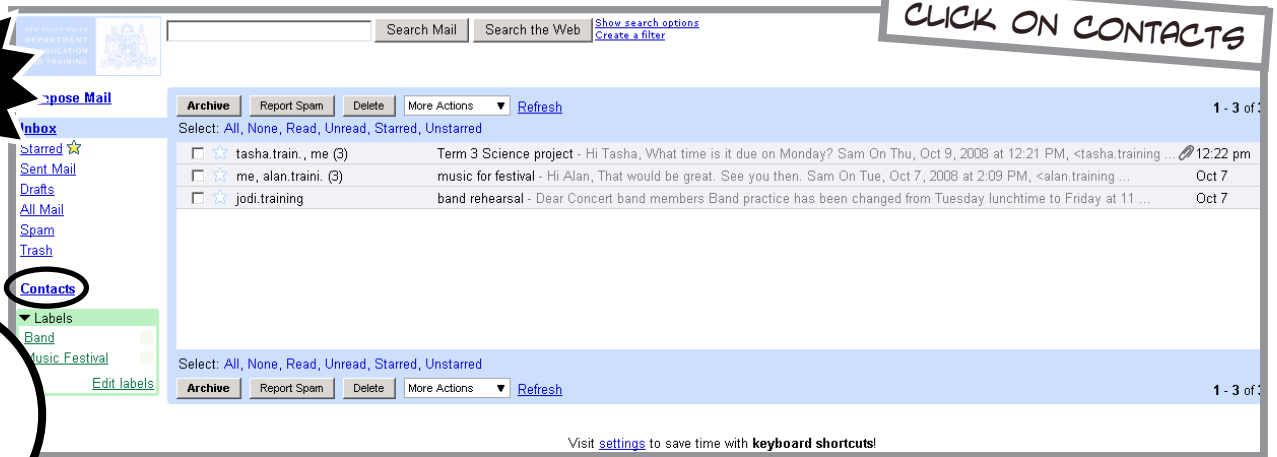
CLICK ON CONTACTS

NEW SOUTH WALES DEPARTMENT OF EDUCATION AND TRAINING

Search Mail | Search the Web | Show search options | Create a filter

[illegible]pose Mail
Inbox
Starred
Sent Mail
Drafts
All Mail
Spam
Trash

Contacts

Labels
Band
Music Festival
Edit labels

Archive | Report Spam | Delete | More Actions | Refresh

1 - 3 of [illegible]

Select: All, None, Read, Unread, Starred, Unstarred

| | | |
|---|---|---|
| tasha.train., me (3) | Term 3 Science project - Hi Tasha, What time is it due on Monday? Sam On Thu, Oct 9, 2008 at 12:21 PM, <tasha.training ... | 12:22 pm |
| me, alan.traini. (3) | music for festival - Hi Alan, That would be great. See you then. Sam On Tue, Oct 7, 2008 at 2:09 PM, <alan.training ... | Oct 7 |
| jodi.training | band rehearsal - Dear Concert band members Band practice has been changed from Tuesday lunchtime to Friday at 11 ... | Oct 7 |

Select: All, None, Read, Unread, Starred, Unstarred

Archive | Report Spam | Delete | More Actions | Refresh

1 - 3 of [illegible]

Visit settings to save time with keyboard shortcuts!